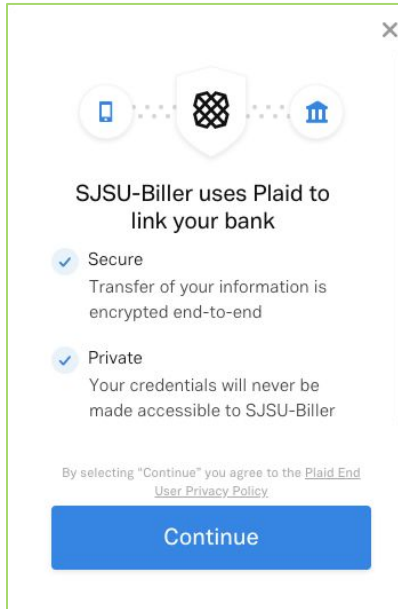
×

SJSU-Biller uses Plaid to link your bank

Secure
Transfer of your information is encrypted end-to-end

Private
Your credentials will never be made accessible to SJSU-Biller

By selecting "Continue" you agree to the Plaid End User Privacy Policy

Continue